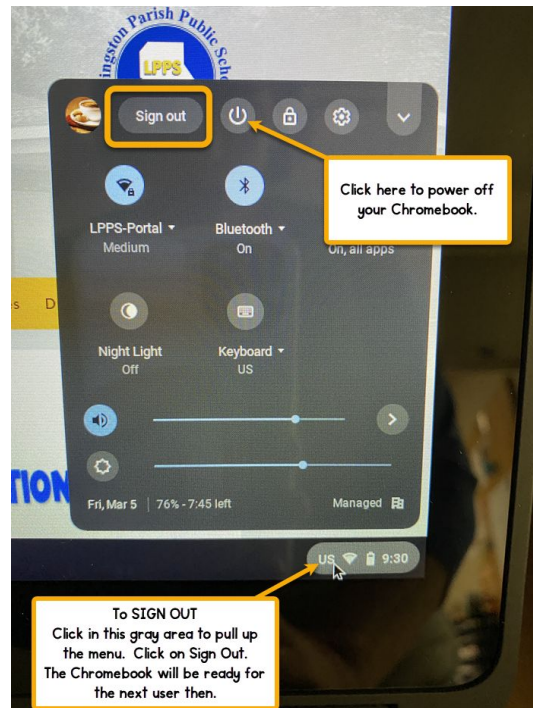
ingston Parish Public Scho

LPPS

Sign out

Click here to power off your Chromebook.

LPPS-Portal
Medium

Bluetooth
On

On, all apps

s D

Night Light
Off

Keyboard
US

TION

Fri, Mar 5 | 76% - 7:45 left

Managed

US 9:30

To SIGN OUT
Click in this gray area to pull up the menu. Click on Sign Out. The Chromebook will be ready for the next user then.